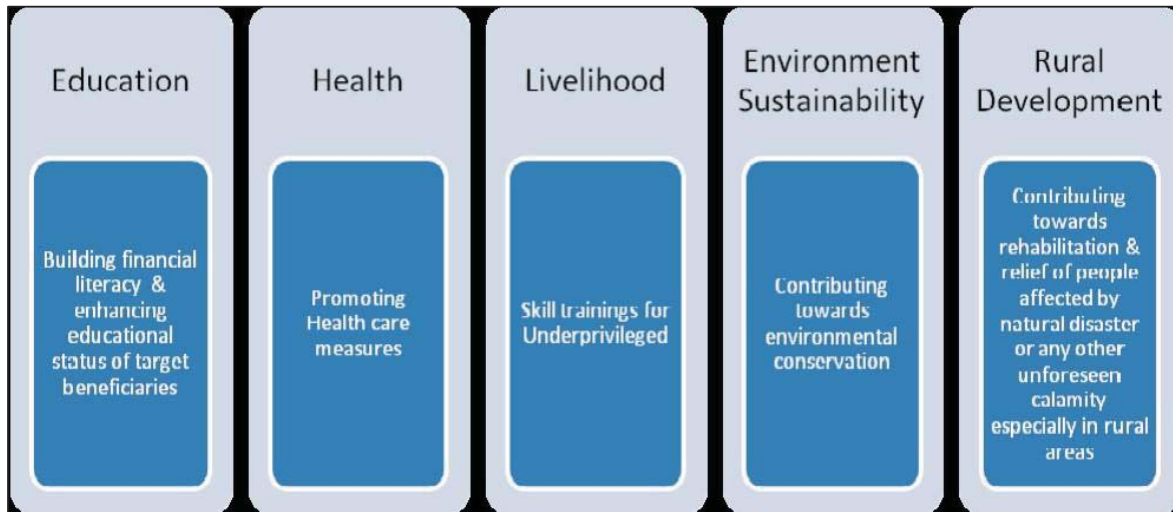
Education

Building financial literacy & enhancing educational status of target beneficiaries

Health

Promoting Health care measures

Livelihood

Skill trainings for Underprivileged

Environment Sustainability

Contributing towards environmental conservation

Rural Development

Contributing towards rehabilitation & relief of people affected by natural disaster or any other unforeseen calamity especially in rural areas